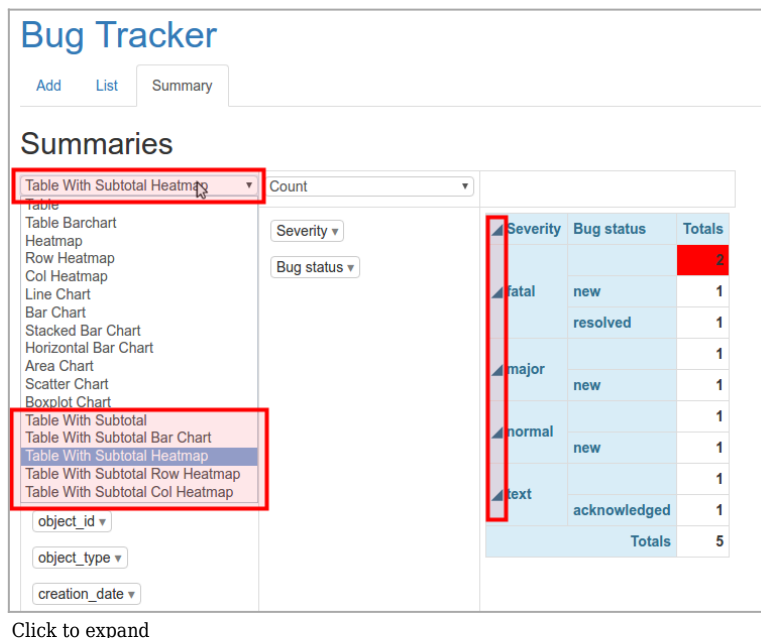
Bug Tracker

Add List Summary

Summaries

Table With Subtotal Heatmap ▾

Count ▾

Table
Table Barchart
Heatmap
Row Heatmap
Col Heatmap
Line Chart
Bar Chart
Stacked Bar Chart
Horizontal Bar Chart
Area Chart
Scatter Chart
Boxplot Chart
Table With Subtotal
Table With Subtotal Bar Chart
Table With Subtotal Heatmap
Table With Subtotal Row Heatmap
Table With Subtotal Col Heatmap

Severity ▾

Bug status ▾

object_id ▾

object_type ▾

creation_date ▾

| Severity | Bug status | Totals |
|---|---|---|
| fatal | | 2 |
| | new | 1 |
| | resolved | 1 |
| major | | 1 |
| | new | 1 |
| normal | | 1 |
| | new | 1 |
| text | | 1 |
| | acknowledged | 1 |
| | Totals | 5 |

Click to expand